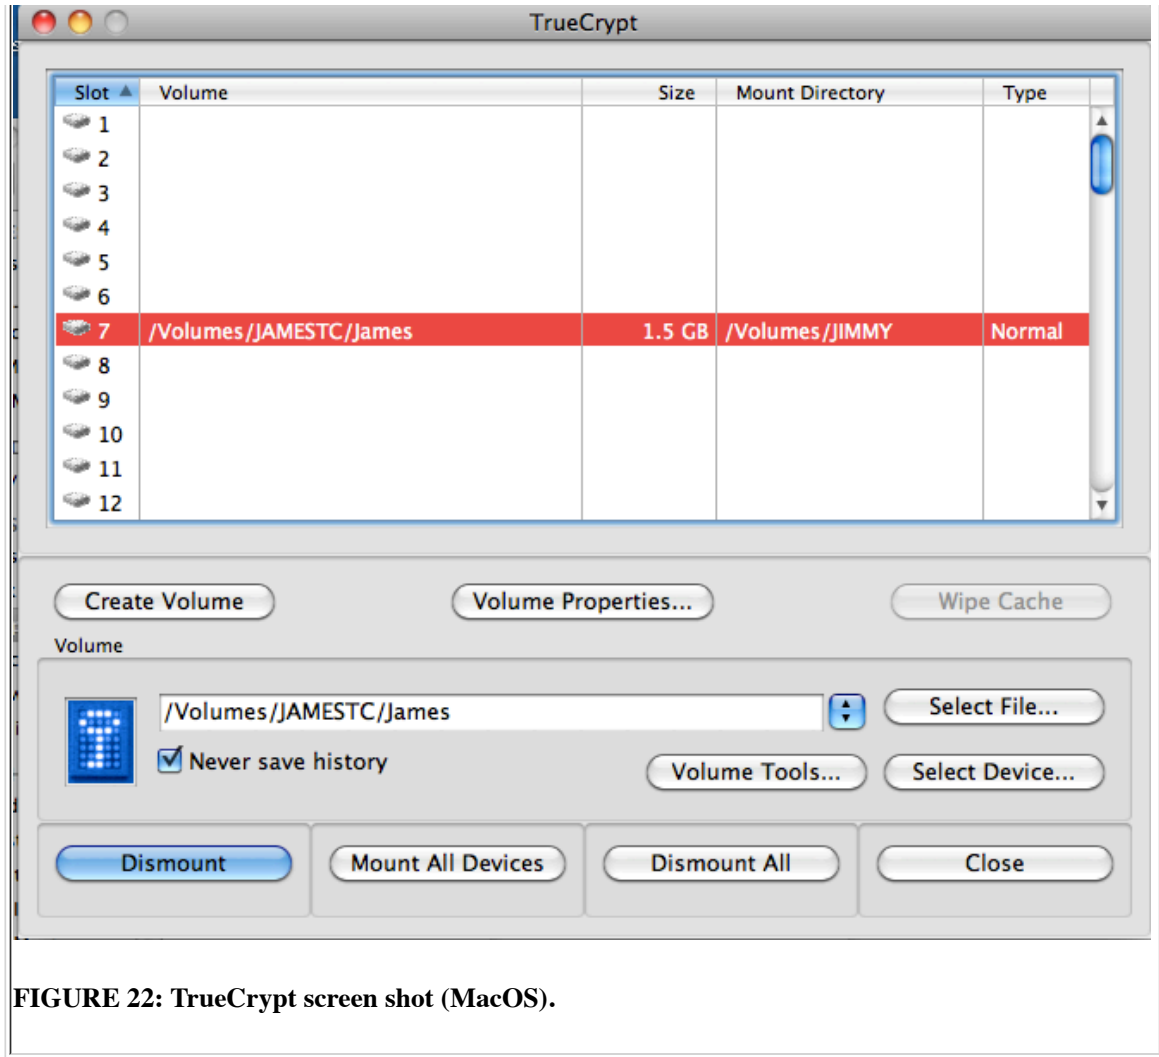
TrueCrypt

| Slot ▲ | Volume | Size | Mount Directory | Type |
|---|---|---|---|---|
| 1 | | | | |
| 2 | | | | |
| 3 | | | | |
| 4 | | | | |
| 5 | | | | |
| 6 | | | | |
| 7 | /Volumes/JAMESTC/James | 1.5 GB | /Volumes/JIMMY | Normal |
| 8 | | | | |
| 9 | | | | |
| 10 | | | | |
| 11 | | | | |
| 12 | | | | |

Create Volume

Volume Properties...

Wipe Cache

Volume

/Volumes/JAMESTC/James

Select File...

Never save history

Volume Tools...

Select Device...

Dismount

Mount All Devices

Dismount All

Close

FIGURE 22: TrueCrypt screen shot (MacOS).